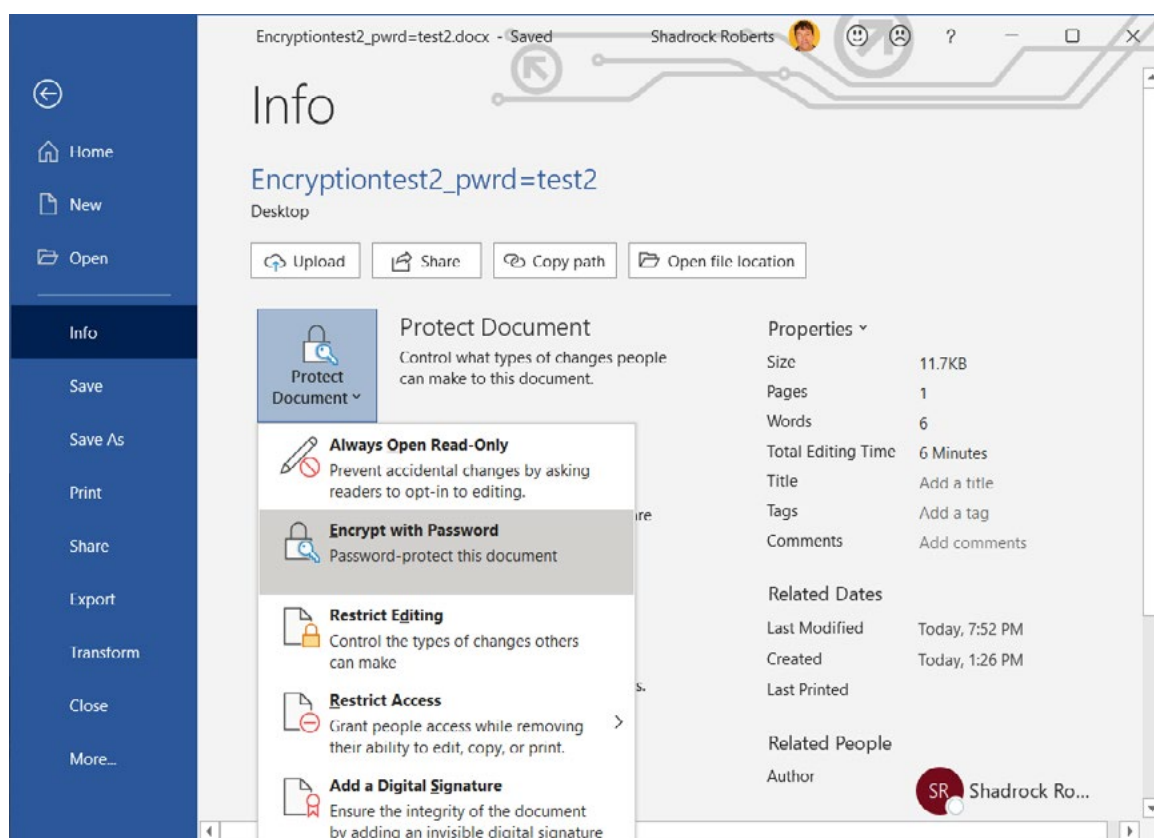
Encryptiontest2_pwrd=test2.docx - Saved Shadrock Roberts ?

Home

New

Open

Info

Save

Save As

Print

Share

Export

Transform

Close

More...

Info

Encryptiontest2_pwrd=test2

Desktop

Upload Share Copy path Open file location

Protect Document

Protect Document

Control what types of changes people can make to this document.

Always Open Read-Only

Prevent accidental changes by asking readers to opt-in to editing.

Encrypt with Password

Password-protect this document

Restrict Editing

Control the types of changes others can make

Restrict Access

Grant people access while removing their ability to edit, copy, or print.

Add a Digital Signature

Ensure the integrity of the document by adding an invisible digital signature

re

s.

Properties

| | |
|---|---|
| Size | 11.7KB |
| Pages | 1 |
| Words | 6 |
| Total Editing Time | 6 Minutes |
| Title | Add a title |
| Tags | Add a tag |
| Comments | Add comments |

Related Dates

| | |
|---|---|
| Last Modified | Today, 7:52 PM |
| Created | Today, 1:26 PM |
| Last Printed | |

Related People

Author SR Shadrock Ro...